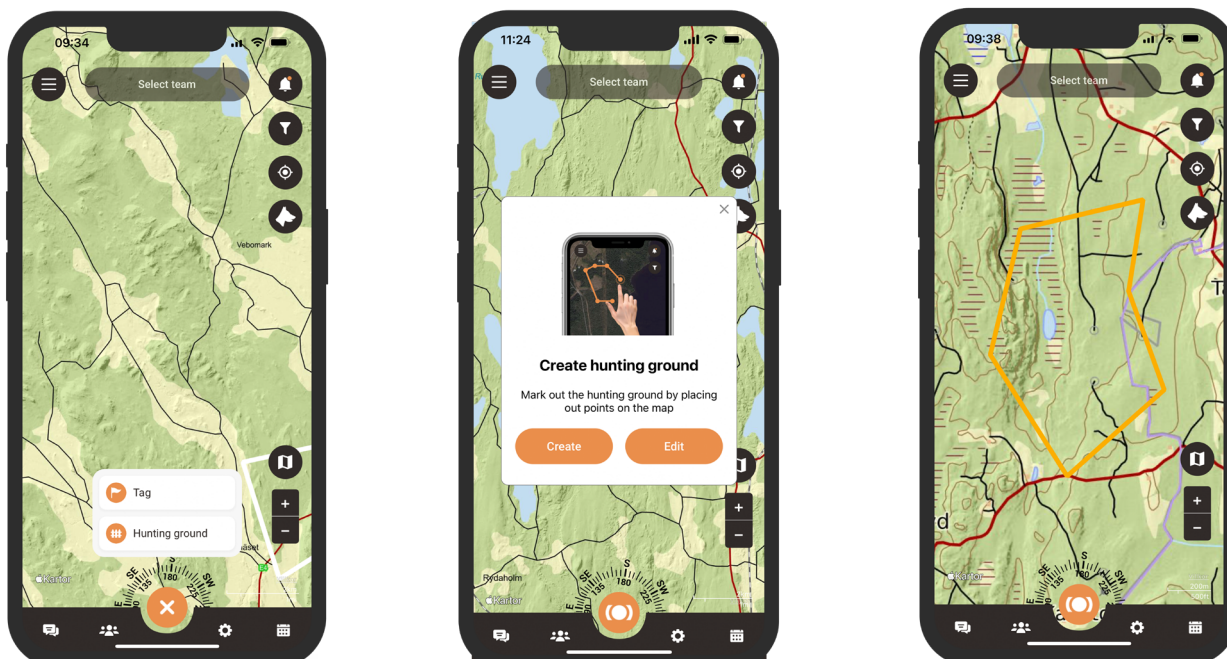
09:34

Select team

Vebomark

Tag

Hunting ground

+

−

Kartor

SE 135 180 S SW

11:24

Select team

Create hunting ground

Mark out the hunting ground by placing out points on the map

Create

Edit

+

−

Rydaholm

Kartor

SE 135 S 180 225

09:38

Select team

+

−

Kartor

SE 135 180 S SW